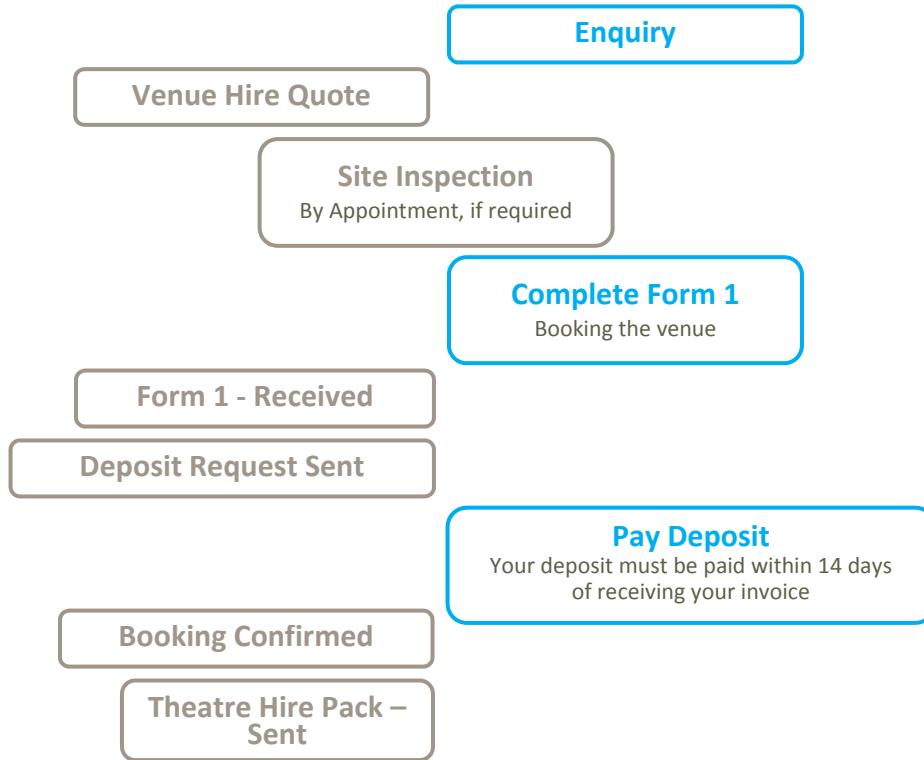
Enquiry

Venue Hire Quote

Site Inspection
By Appointment, if required

Complete Form 1
Booking the venue

Form 1 - Received

Deposit Request Sent

Pay Deposit
Your deposit must be paid within 14 days of receiving your invoice

Booking Confirmed

Theatre Hire Pack – Sent